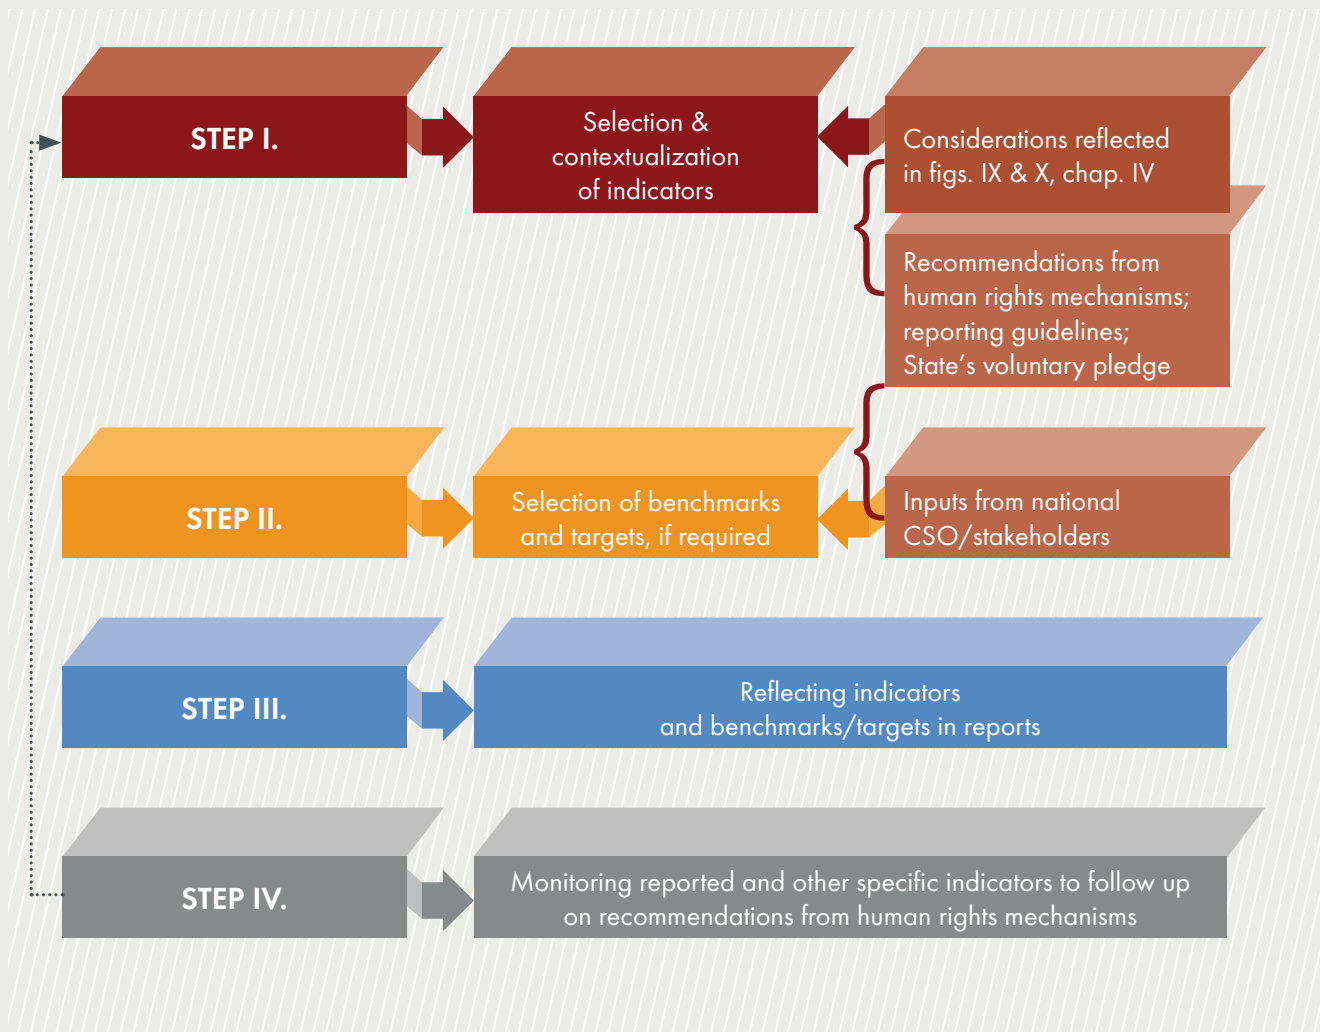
STEP I.

Selection & contextualization of indicators

Considerations reflected in figs. IX & X, chap. IV

Recommendations from human rights mechanisms; reporting guidelines; State's voluntary pledge

STEP II.

Selection of benchmarks and targets, if required

Inputs from national CSO/stakeholders

STEP III.

Reflecting indicators and benchmarks/targets in reports

STEP IV.

Monitoring reported and other specific indicators to follow up on recommendations from human rights mechanisms